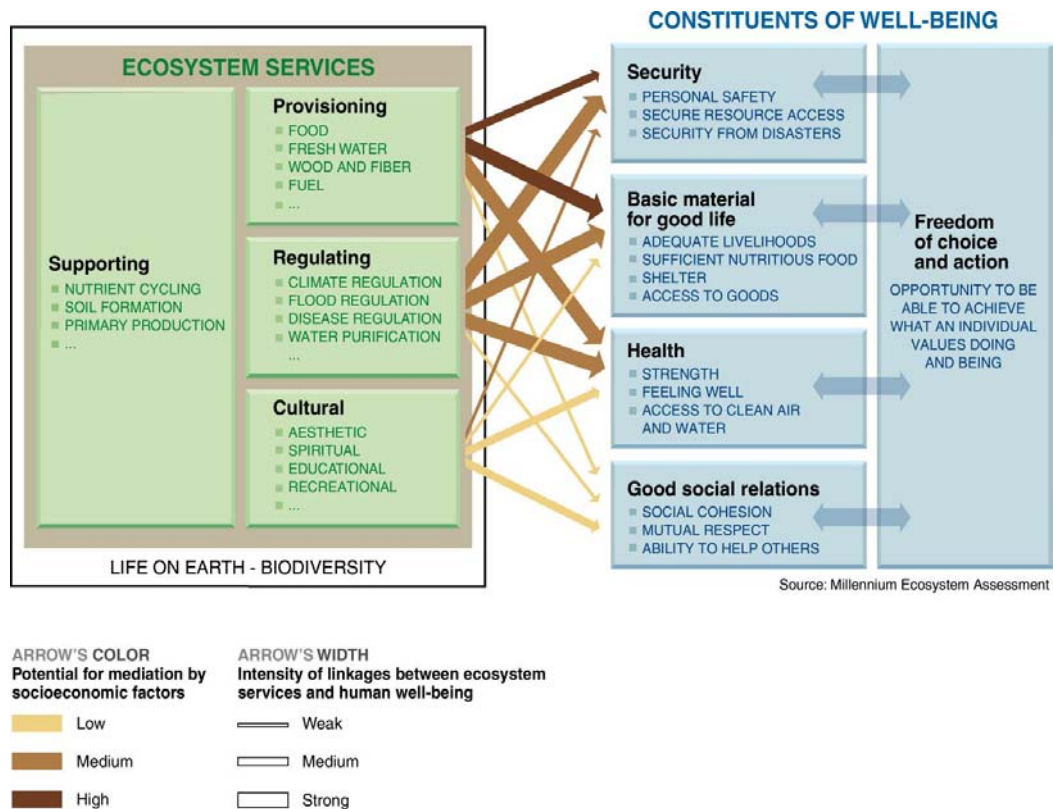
ECOSYSTEM SERVICES

Supporting
- NUTRIENT CYCLING
- SOIL FORMATION
- PRIMARY PRODUCTION
- ...

Provisioning
- FOOD
- FRESH WATER
- WOOD AND FIBER
- FUEL
- ...

Regulating
- CLIMATE REGULATION
- FLOOD REGULATION
- DISEASE REGULATION
- WATER PURIFICATION
- ...

Cultural
- AESTHETIC
- SPIRITUAL
- EDUCATIONAL
- RECREATIONAL
- ...

LIFE ON EARTH - BIODIVERSITY

CONSTITUENTS OF WELL-BEING

Security
- PERSONAL SAFETY
- SECURE RESOURCE ACCESS
- SECURITY FROM DISASTERS

Basic material for good life
- ADEQUATE LIVELIHOODS
- SUFFICIENT NUTRITIOUS FOOD
- SHELTER
- ACCESS TO GOODS

Health
- STRENGTH
- FEELING WELL
- ACCESS TO CLEAN AIR AND WATER

Good social relations
- SOCIAL COHESION
- MUTUAL RESPECT
- ABILITY TO HELP OTHERS

Freedom of choice and action
OPPORTUNITY TO BE ABLE TO ACHIEVE WHAT AN INDIVIDUAL VALUES DOING AND BEING

Source: Millennium Ecosystem Assessment

ARROW'S COLOR
Potential for mediation by socioeconomic factors
Low
Medium
High

ARROW'S WIDTH
Intensity of linkages between ecosystem services and human well-being
Weak
Medium
Strong